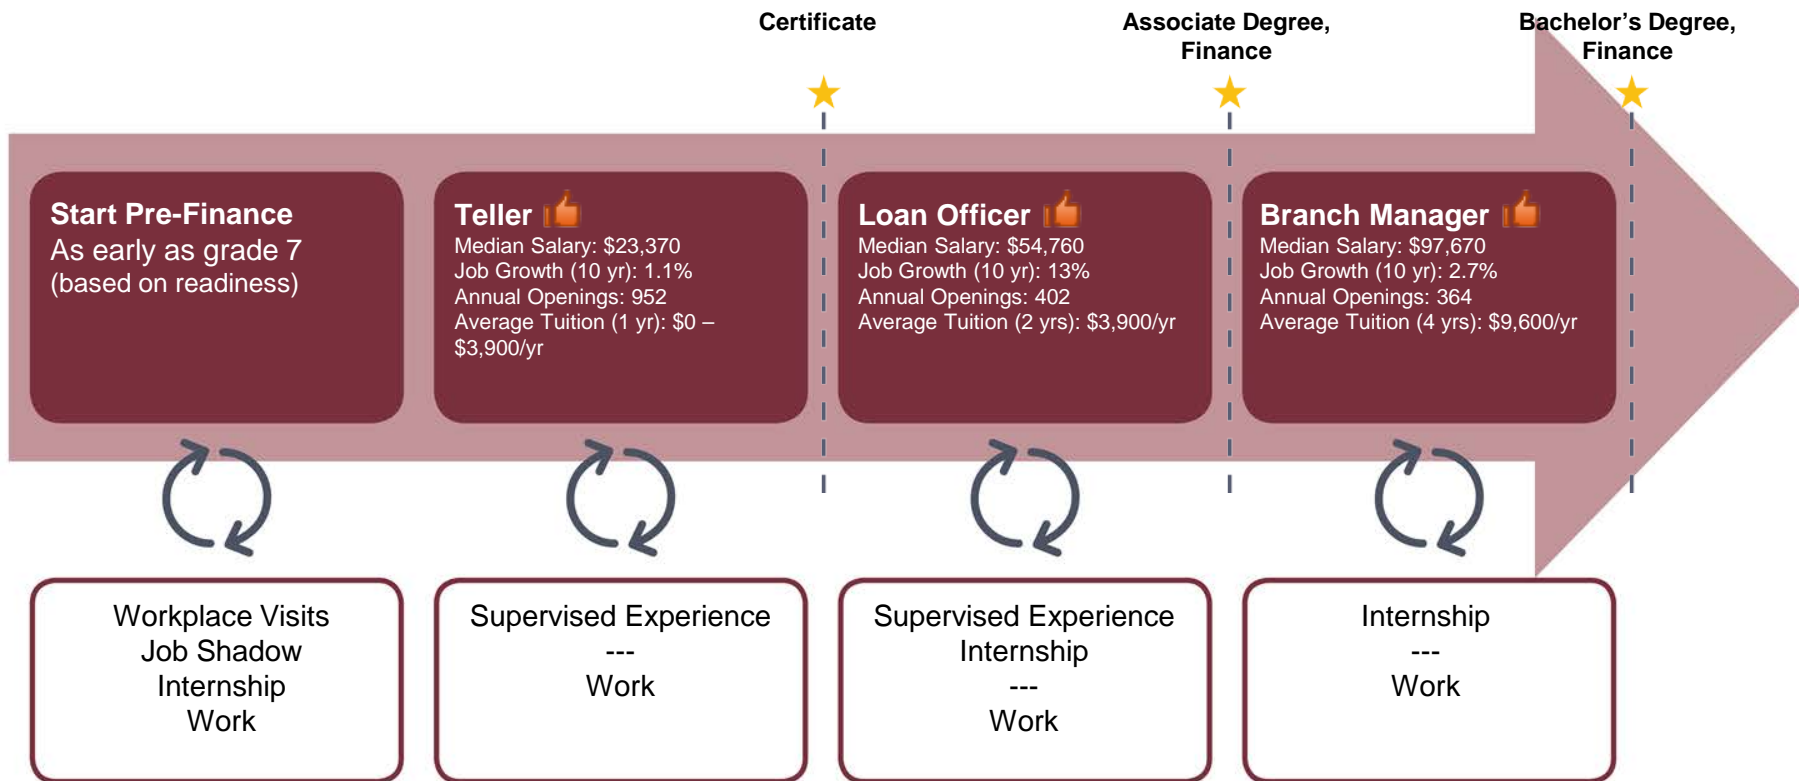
Certificate

Associate Degree, Finance

Bachelor's Degree, Finance

Start Pre-Finance
As early as grade 7 (based on readiness)

Teller
Median Salary: $23,370
Job Growth (10 yr): 1.1%
Annual Openings: 952
Average Tuition (1 yr): $0 – $3,900/yr

Loan Officer
Median Salary: $54,760
Job Growth (10 yr): 13%
Annual Openings: 402
Average Tuition (2 yrs): $3,900/yr

Branch Manager
Median Salary: $97,670
Job Growth (10 yr): 2.7%
Annual Openings: 364
Average Tuition (4 yrs): $9,600/yr

Workplace Visits
Job Shadow
Internship
Work

Supervised Experience
---
Work

Supervised Experience
Internship
---
Work

Internship
---
Work